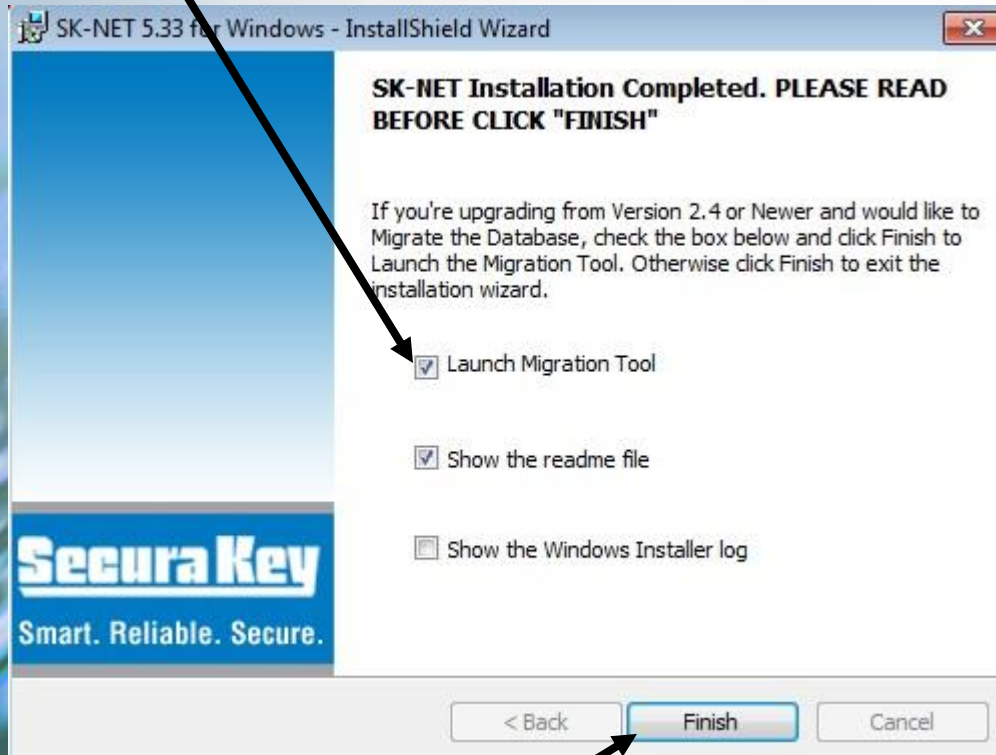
SK-NET 5.33 for Windows - InstallShield Wizard

SK-NET Installation Completed. PLEASE READ BEFORE CLICK "FINISH"

If you're upgrading from Version 2.4 or Newer and would like to Migrate the Database, check the box below and click Finish to Launch the Migration Tool. Otherwise click Finish to exit the installation wizard.

Launch Migration Tool

Show the readme file

Show the Windows Installer log

Secura Key
Smart. Reliable. Secure.

< Back
Finish
Cancel